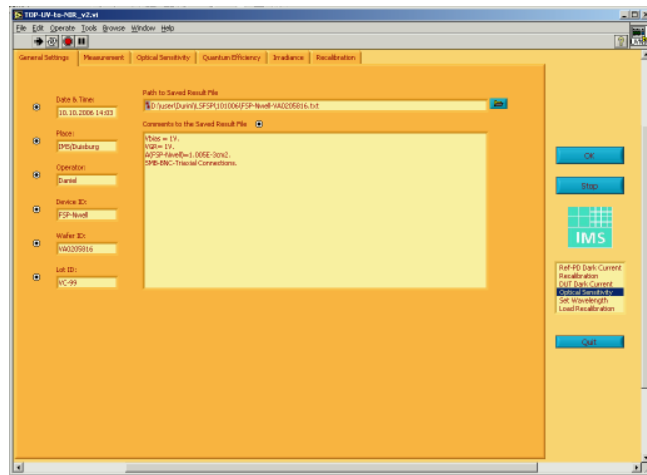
TOP-UV-to-NIR_v2.vi

File Edit Operate Tools Browse Window Help

General Settings | Measurement | Optical Sensitivity | Quantum Efficiency | Irradiance | Recalibration

Date & Time:
10.10.2006 14:03

Place:
IMS/Duisburg

Operator:
Daniel

Device ID:
FSP-Nwell

Wafer ID:
VA0205816

Lot ID:
VC-99

Path to Saved Result File
D:\user\Durini\LFSPI\101006\FSP-Nwell-VA0205816.txt

Comments to the Saved Result File

Vbias = 1V.
VGR= 1V.
A(FSP-Nwell)=1.005E-3cm2.
SMB-BNC-Triaxial Connections.

OK

Stop

IMS

Ref-PD Dark Current
Recalibration
DUT Dark Current
Optical Sensitivity
Set Wavelength
Load Recalibration

Quit